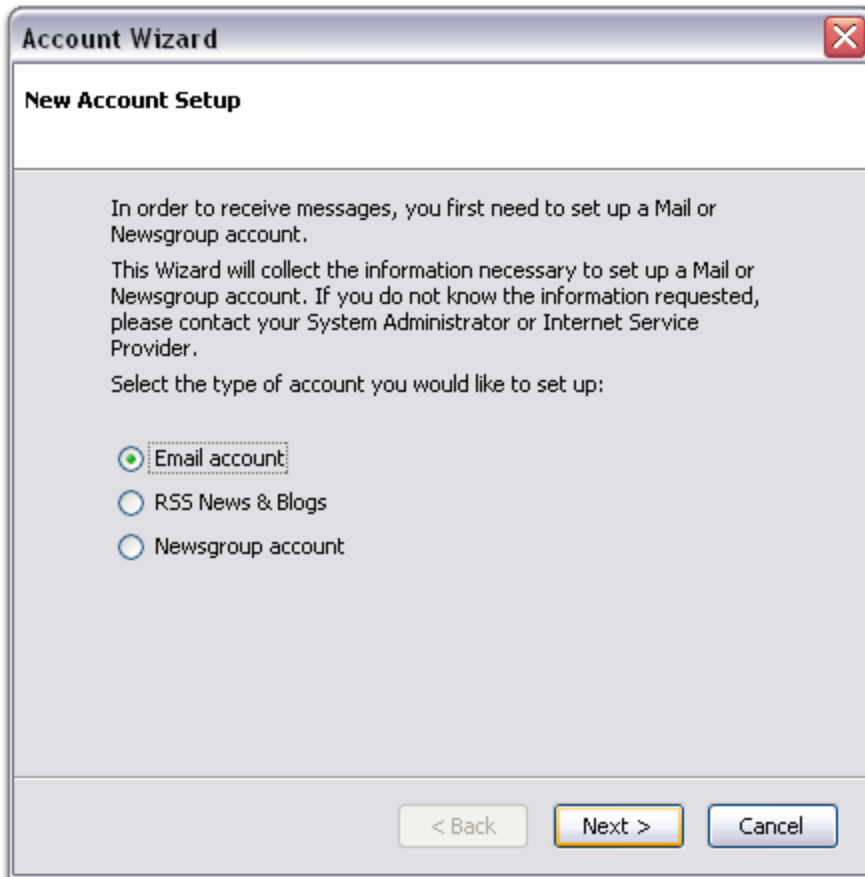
Account Wizard

New Account Setup

In order to receive messages, you first need to set up a Mail or Newsgroup account.

This Wizard will collect the information necessary to set up a Mail or Newsgroup account. If you do not know the information requested, please contact your System Administrator or Internet Service Provider.

Select the type of account you would like to set up:

Email account

RSS News & Blogs

Newsgroup account

< Back

Next >

Cancel